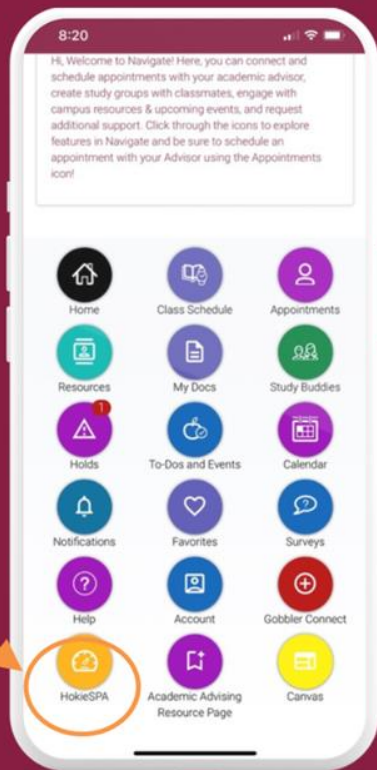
8:20

Hi, Welcome to Navigate! Here, you can connect and schedule appointments with your academic advisor, create study groups with classmates, engage with campus resources & upcoming events, and request additional support. Click through the icons to explore features in Navigate and be sure to schedule an appointment with your Advisor using the Appointments icon!

Home
Class Schedule
Appointments
Resources
My Docs
Study Buddies
1
Holds
To-Dos and Events
Calendar
Notifications
Favorites
Surveys
Help
Account
Gobbler Connect
HokieSPA
Academic Advising Resource Page
Canvas